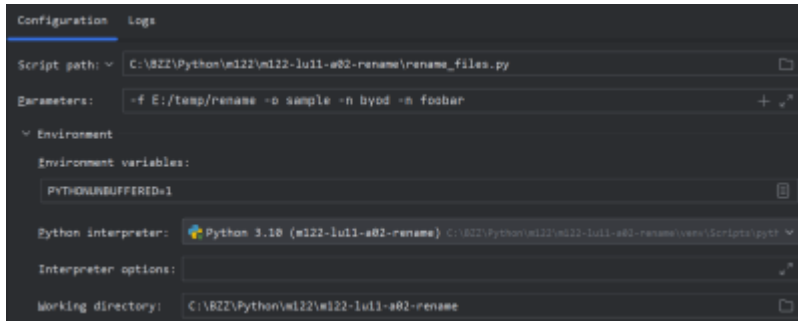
Configuration Logs

Script path: C:\BZZ\Python\m122\m122-lu11-a02-rename\rename_files.py

Parameters: -f E:/temp/rename -o sample -n byod -n foobar

Environment

Environment variables:

PYTHONUNBUFFERED=1

Python interpreter: Python 3.10 (m122-lu11-a02-rename) C:\BZZ\Python\m122\m122-lu11-a02-rename\venv\Scripts\pyth

Interpreter options:

Working directory: C:\BZZ\Python\m122\m122-lu11-a02-rename